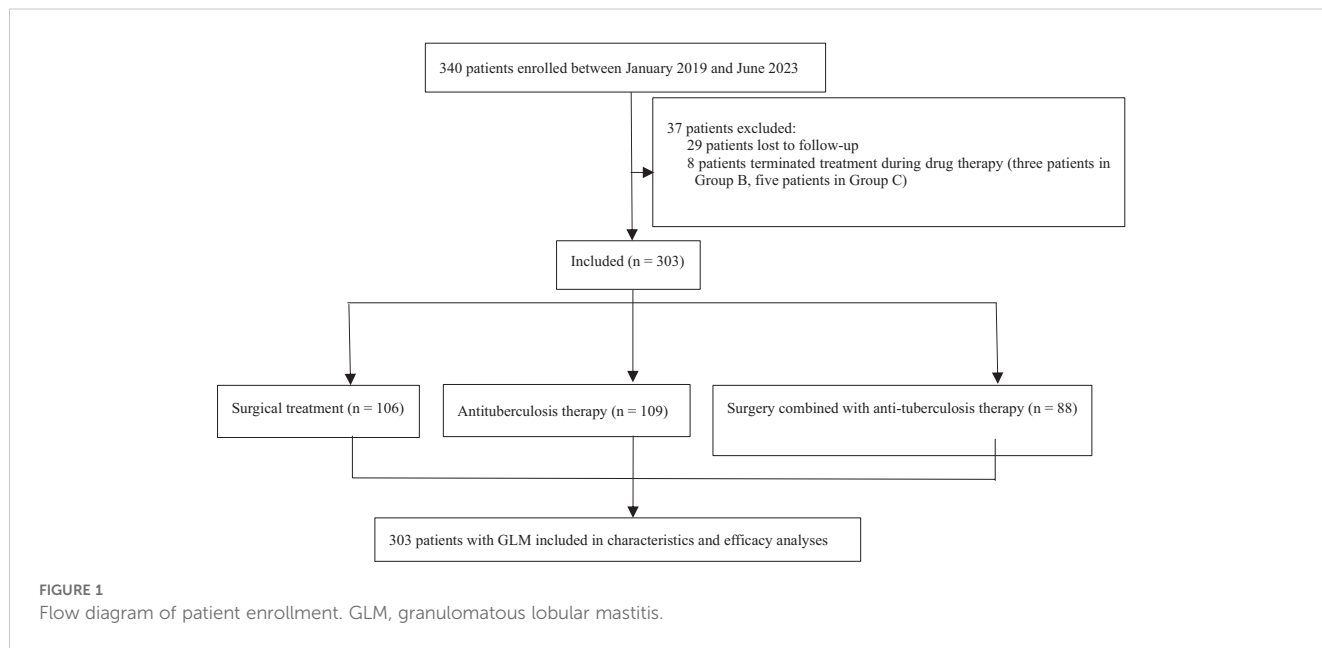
340 patients enrolled between January 2019 and June 2023

37 patients excluded:
29 patients lost to follow-up
8 patients terminated treatment during drug therapy (three patients in Group B, five patients in Group C)

Included (n = 303)

Surgical treatment (n = 106)

Antituberculosis therapy (n = 109)

Surgery combined with anti-tuberculosis therapy (n = 88)

303 patients with GLM included in characteristics and efficacy analyses

FIGURE 1
Flow diagram of patient enrollment. GLM, granulomatous lobular mastitis.